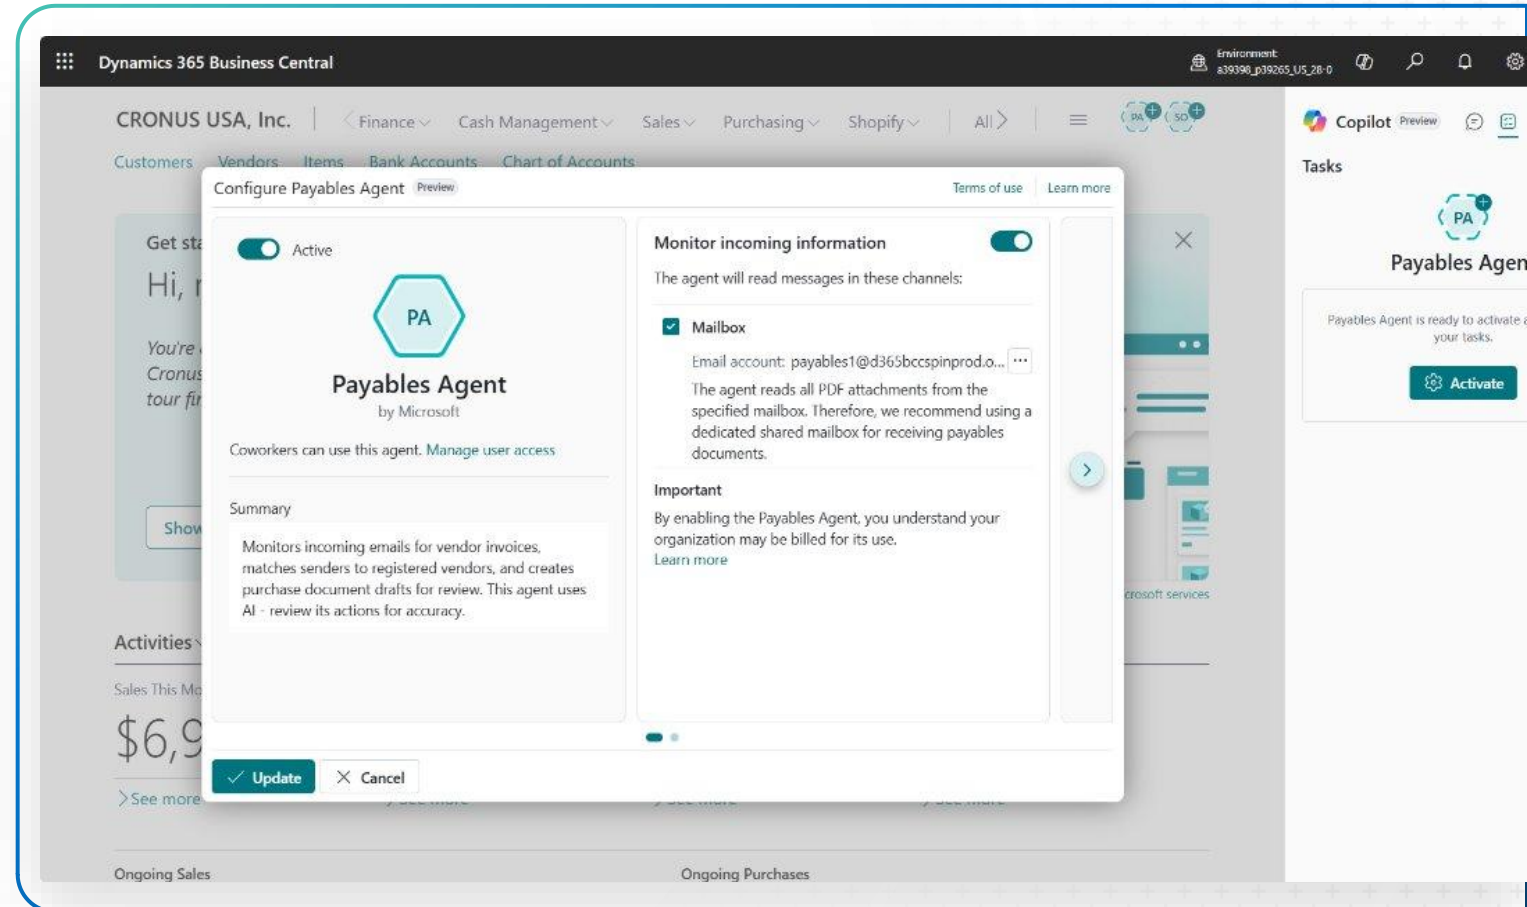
Dynamics 365 Business Central

Environment: a39398_p39265_US_28-0

CRONUS USA, Inc. | Finance Cash Management Sales Purchasing Shopify All

PA SO

Customers Vendors Items Bank Accounts Chart of Accounts

Copilot Preview

Tasks

PA

Payables Agen

Payables Agent is ready to activate your tasks.

Activate

Get st

Hi,

You're Cronus tour fi

Show

Activities

Sales This Mo

$6,9

See more

Ongoing Sales

Ongoing Purchases

rosoft services

Configure Payables Agent Preview

Terms of use Learn more

Active

PA

Payables Agent

by Microsoft

Coworkers can use this agent. Manage user access

Summary

Monitors incoming emails for vendor invoices, matches senders to registered vendors, and creates purchase document drafts for review. This agent uses AI - review its actions for accuracy.

Monitor incoming information

The agent will read messages in these channels:

Mailbox

Email account: payables1@d365bccspinprod.o... ···

The agent reads all PDF attachments from the specified mailbox. Therefore, we recommend using a dedicated shared mailbox for receiving payables documents.

Important

By enabling the Payables Agent, you understand your organization may be billed for its use.

Learn more

Update Cancel